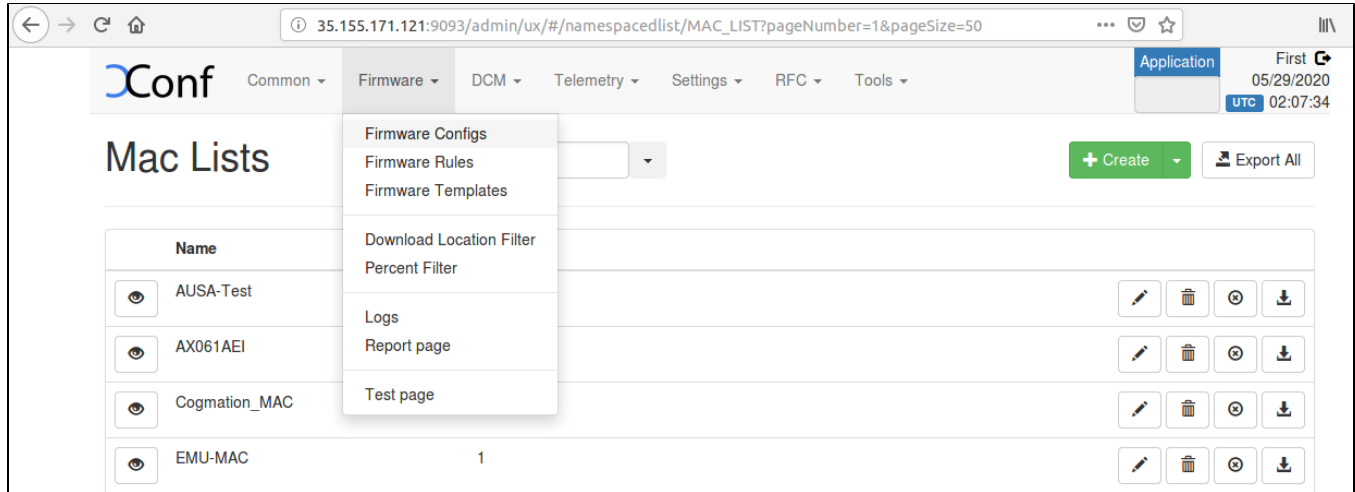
35.155.171.121:9093/admin/ux/#/namespacedlist/MAC_LIST?pageNumber=1&pageSize=50

Conf Common Firmware DCM Telemetry Settings RFC Tools

Application

First
05/29/2020
UTC 02:07:34

Mac Lists

Create

Export All

Firmware Configs
Firmware Rules
Firmware Templates

Download Location Filter
Percent Filter

Logs
Report page

Test page

| | Name | |
|---|---|---|
| | AUSA-Test | |
| | AX061AEI | |
| | Cogmation_MAC | |
| | EMU-MAC | 1 |